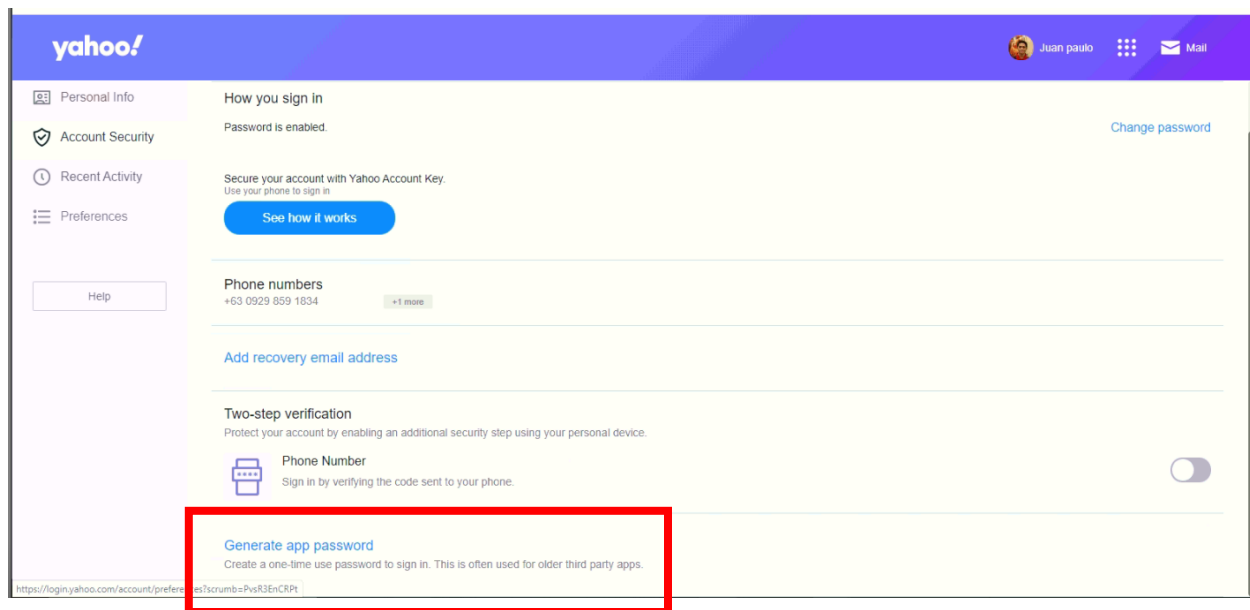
yahoo!

Juan paulo

Mail

Personal Info

Account Security

Recent Activity

Preferences

Help

How you sign in

Password is enabled.

Change password

Secure your account with Yahoo Account Key.
Use your phone to sign in

See how it works

Phone numbers
+63 0929 859 1834

+1 more

Add recovery email address

Two-step verification
Protect your account by enabling an additional security step using your personal device.

Phone Number
Sign in by verifying the code sent to your phone.

Generate app password
Create a one-time use password to sign in. This is often used for older third party apps.

https://login.yahoo.com/account/prefere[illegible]es?scrumb=PvsR3EnCRPt